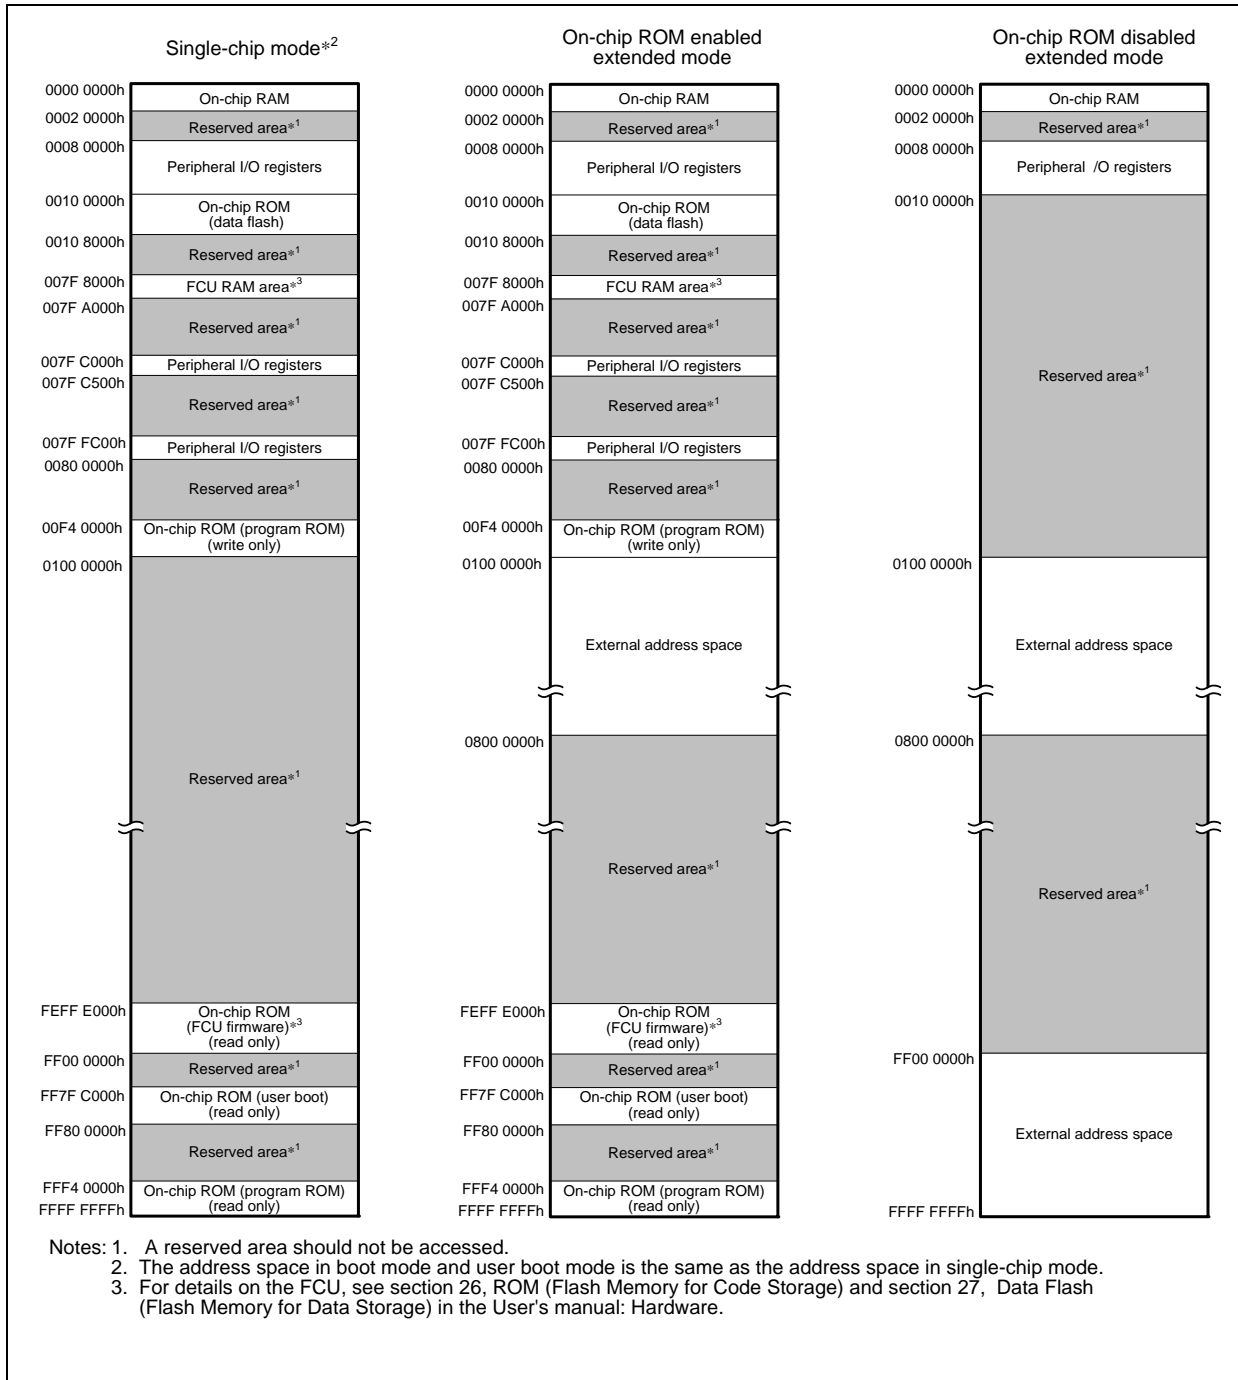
Single-chip mode$*^2$

0000 0000h On-chip RAM
0002 0000h Reserved area$*^1$
0008 0000h Peripheral I/O registers
0010 0000h On-chip ROM (data flash)
0010 8000h Reserved area$*^1$
007F 8000h FCU RAM area$*^3$
007F A000h Reserved area$*^1$
007F C000h Peripheral I/O registers
007F C500h Reserved area$*^1$
007F FC00h Peripheral I/O registers
0080 0000h Reserved area$*^1$
00F4 0000h On-chip ROM (program ROM) (write only)
0100 0000h Reserved area$*^1$
FEFF E000h On-chip ROM (FCU firmware)$*^3$ (read only)
FF00 0000h Reserved area$*^1$
FF7F C000h On-chip ROM (user boot) (read only)
FF80 0000h Reserved area$*^1$
FFF4 0000h On-chip ROM (program ROM) (read only)
FFFF FFFFh

On-chip ROM enabled extended mode

0000 0000h On-chip RAM
0002 0000h Reserved area$*^1$
0008 0000h Peripheral I/O registers
0010 0000h On-chip ROM (data flash)
0010 8000h Reserved area$*^1$
007F 8000h FCU RAM area$*^3$
007F A000h Reserved area$*^1$
007F C000h Peripheral I/O registers
007F C500h Reserved area$*^1$
007F FC00h Peripheral I/O registers
0080 0000h Reserved area$*^1$
00F4 0000h On-chip ROM (program ROM) (write only)
0100 0000h External address space
0800 0000h Reserved area$*^1$
FEFF E000h On-chip ROM (FCU firmware)$*^3$ (read only)
FF00 0000h Reserved area$*^1$
FF7F C000h On-chip ROM (user boot) (read only)
FF80 0000h Reserved area$*^1$
FFF4 0000h On-chip ROM (program ROM) (read only)
FFFF FFFFh

On-chip ROM disabled extended mode

0000 0000h On-chip RAM
0002 0000h Reserved area$*^1$
0008 0000h Peripheral /O registers
0010 0000h Reserved area$*^1$
0100 0000h External address space
0800 0000h Reserved area$*^1$
FF00 0000h External address space
FFFF FFFFh

Notes: 1. A reserved area should not be accessed.
2. The address space in boot mode and user boot mode is the same as the address space in single-chip mode.
3. For details on the FCU, see section 26, ROM (Flash Memory for Code Storage) and section 27, Data Flash (Flash Memory for Data Storage) in the User's manual: Hardware.